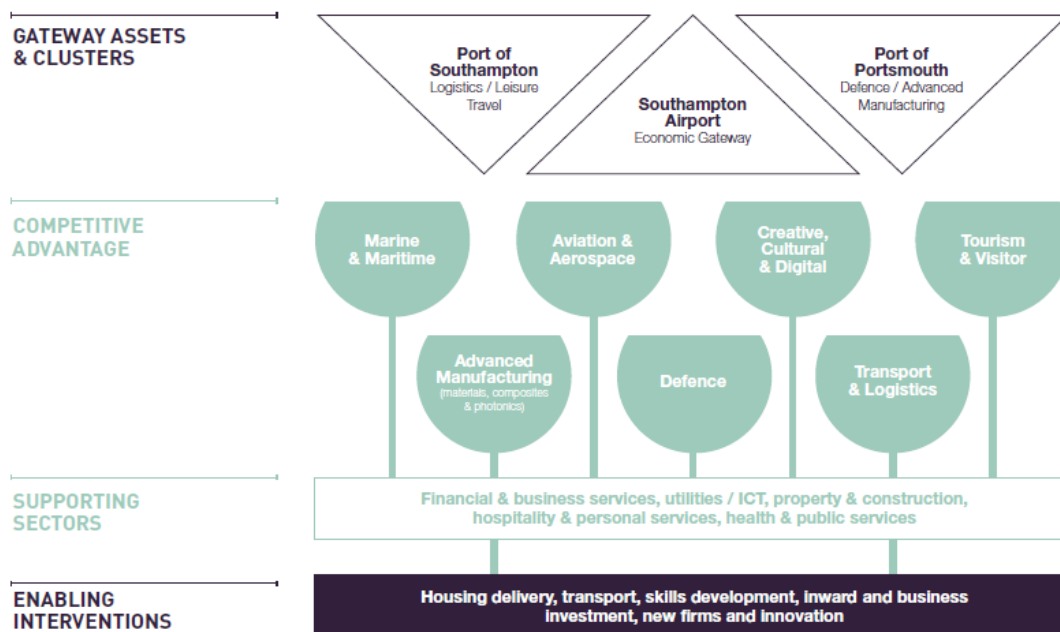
GATEWAY ASSETS & CLUSTERS

Port of Southampton
Logistics / Leisure Travel

Southampton Airport
Economic Gateway

Port of Portsmouth
Defence / Advanced Manufacturing

COMPETITIVE ADVANTAGE

Marine & Maritime

Aviation & Aerospace

Creative, Cultural & Digital

Tourism & Visitor

Advanced Manufacturing
(materials, composites & photonics)

Defence

Transport & Logistics

SUPPORTING SECTORS

Financial & business services, utilities / ICT, property & construction, hospitality & personal services, health & public services

ENABLING INTERVENTIONS

Housing delivery, transport, skills development, inward and business investment, new firms and innovation